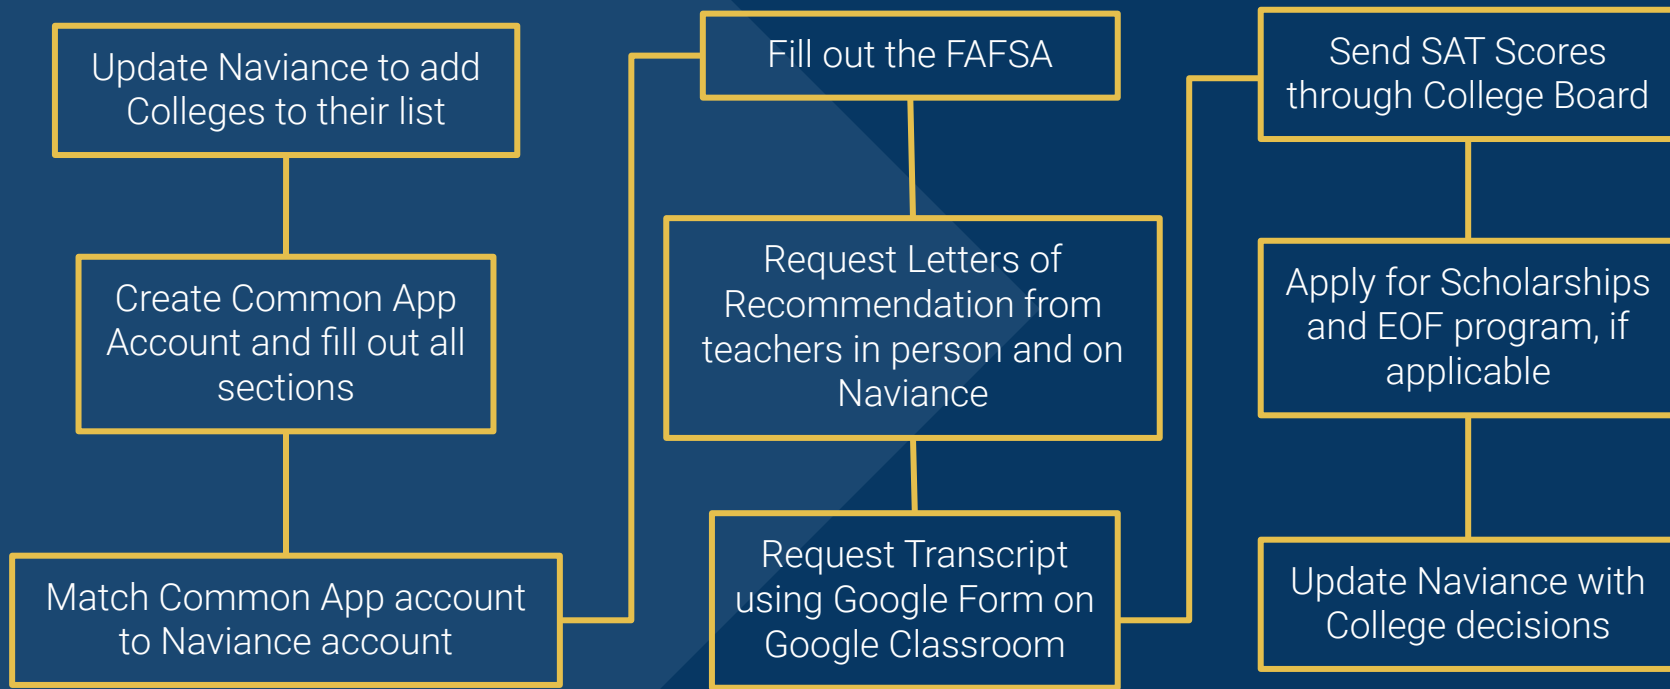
Update Naviance to add Colleges to their list

Create Common App Account and fill out all sections

Match Common App account to Naviance account

Fill out the FAFSA

Request Letters of Recommendation from teachers in person and on Naviance

Request Transcript using Google Form on Google Classroom

Send SAT Scores through College Board

Apply for Scholarships and EOF program, if applicable

Update Naviance with College decisions